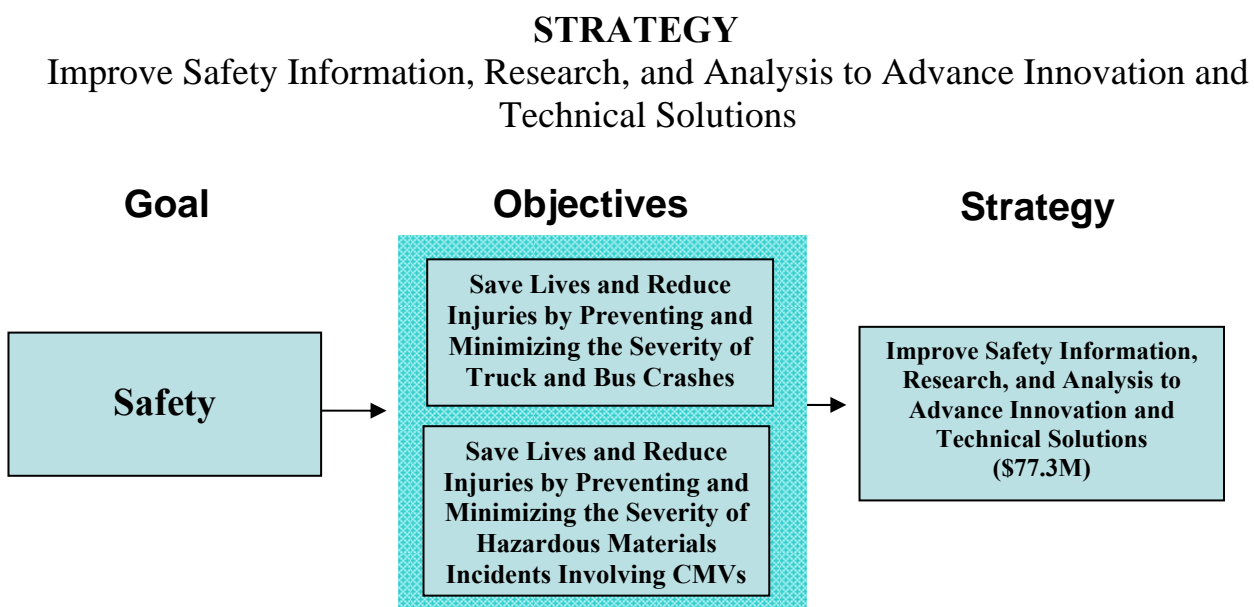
STRATEGY

Improve Safety Information, Research, and Analysis to Advance Innovation and Technical Solutions

Goal

Objectives

Strategy

Safety

Save Lives and Reduce Injuries by Preventing and Minimizing the Severity of Truck and Bus Crashes

Save Lives and Reduce Injuries by Preventing and Minimizing the Severity of Hazardous Materials Incidents Involving CMVs

Improve Safety Information, Research, and Analysis to Advance Innovation and Technical Solutions (\$77.3M)